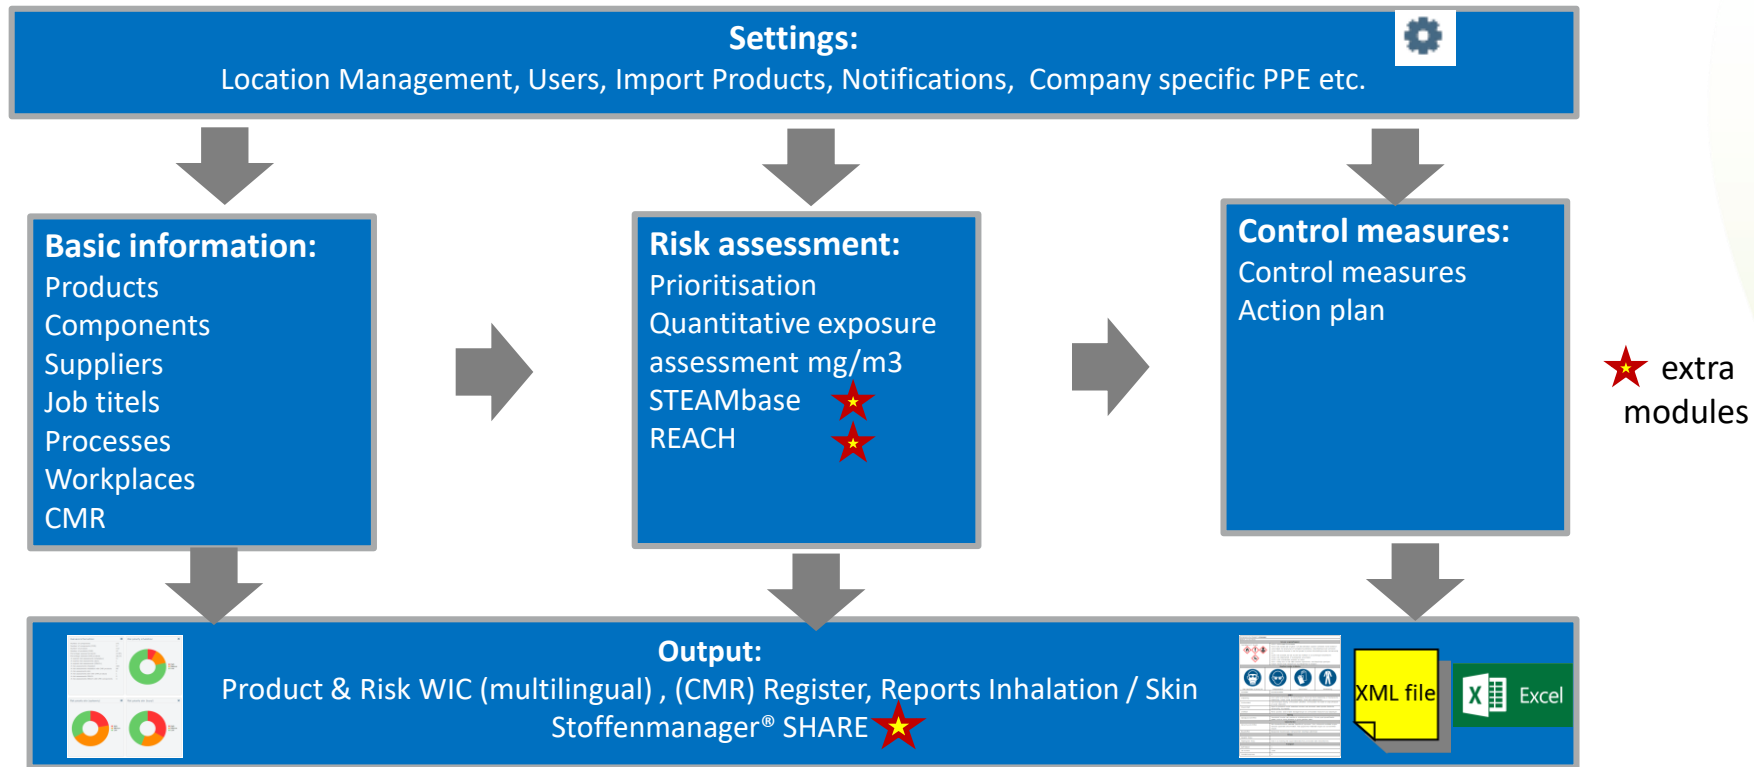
Settings:
Location Management, Users, Import Products, Notifications, Company specific PPE etc.

Basic information:
Products
Components
Suppliers
Job titels
Processes
Workplaces
CMR

Risk assessment:
Prioritisation
Quantitative exposure assessment mg/m3
STEAMbase
REACH

Control measures:
Control measures
Action plan

extra modules

Output:
Product & Risk WIC (multilingual) , (CMR) Register, Reports Inhalation / Skin
Stoffenmanager® SHARE

XML file

Excel